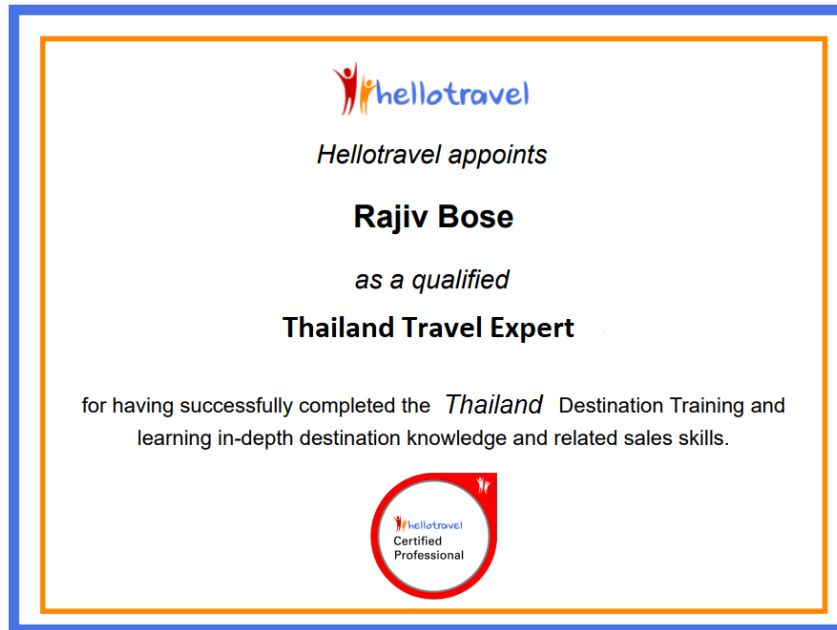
hellotravel

Hellotravel appoints

Rajiv Bose

as a qualified

Thailand Travel Expert

for having successfully completed the Thailand Destination Training and learning in-depth destination knowledge and related sales skills.

hellotravel
Certified
Professional